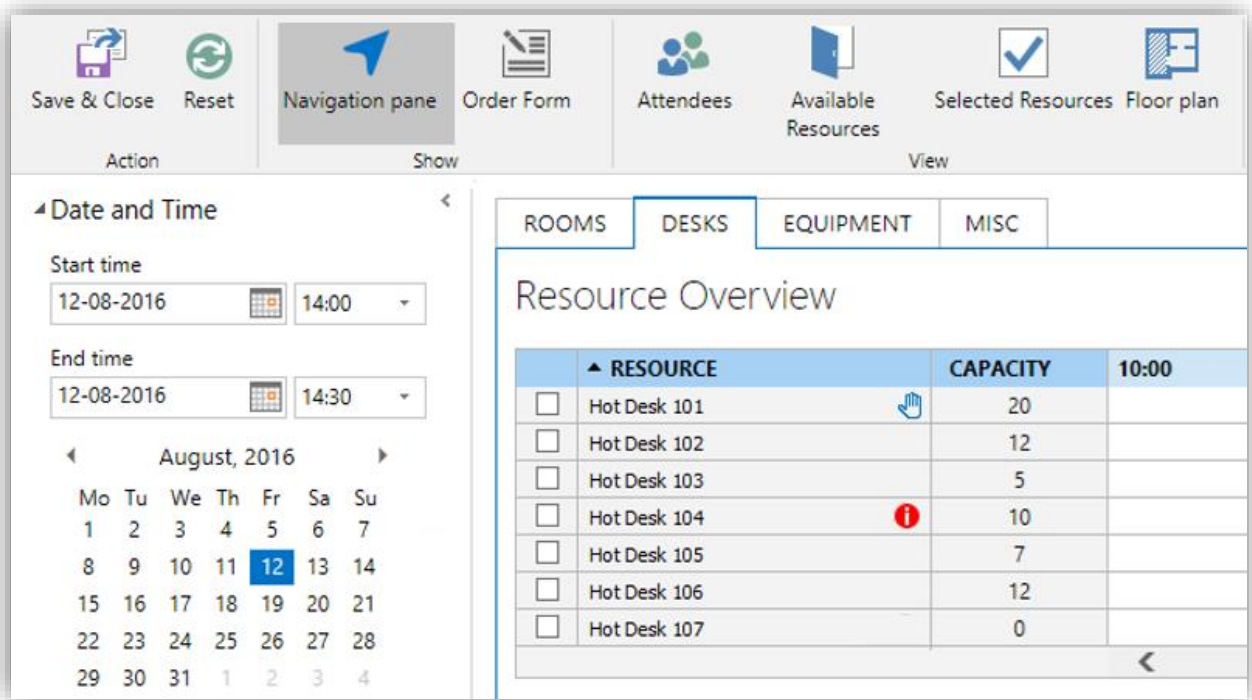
Save & Close Reset
Action

Navigation pane Order Form
Show

Attendees Available Resources Selected Resources Floor plan
View

Date and Time

Start time
12-08-2016 14:00

End time
12-08-2016 14:30

August, 2016

| Mo | Tu | We | Th | Fr | Sa | Su |
|---|---|---|---|---|---|---|
| 1 | 2 | 3 | 4 | 5 | 6 | 7 |
| 8 | 9 | 10 | 11 | 12 | 13 | 14 |
| 15 | 16 | 17 | 18 | 19 | 20 | 21 |
| 22 | 23 | 24 | 25 | 26 | 27 | 28 |
| 29 | 30 | 31 | 1 | 2 | 3 | 4 |

ROOMS DESKS EQUIPMENT MISC

Resource Overview

| | RESOURCE | CAPACITY | 10:00 |
|---|---|---|---|
| ☐ | Hot Desk 101 | 20 | |
| ☐ | Hot Desk 102 | 12 | |
| ☐ | Hot Desk 103 | 5 | |
| ☐ | Hot Desk 104 | 10 | |
| ☐ | Hot Desk 105 | 7 | |
| ☐ | Hot Desk 106 | 12 | |
| ☐ | Hot Desk 107 | 0 | |